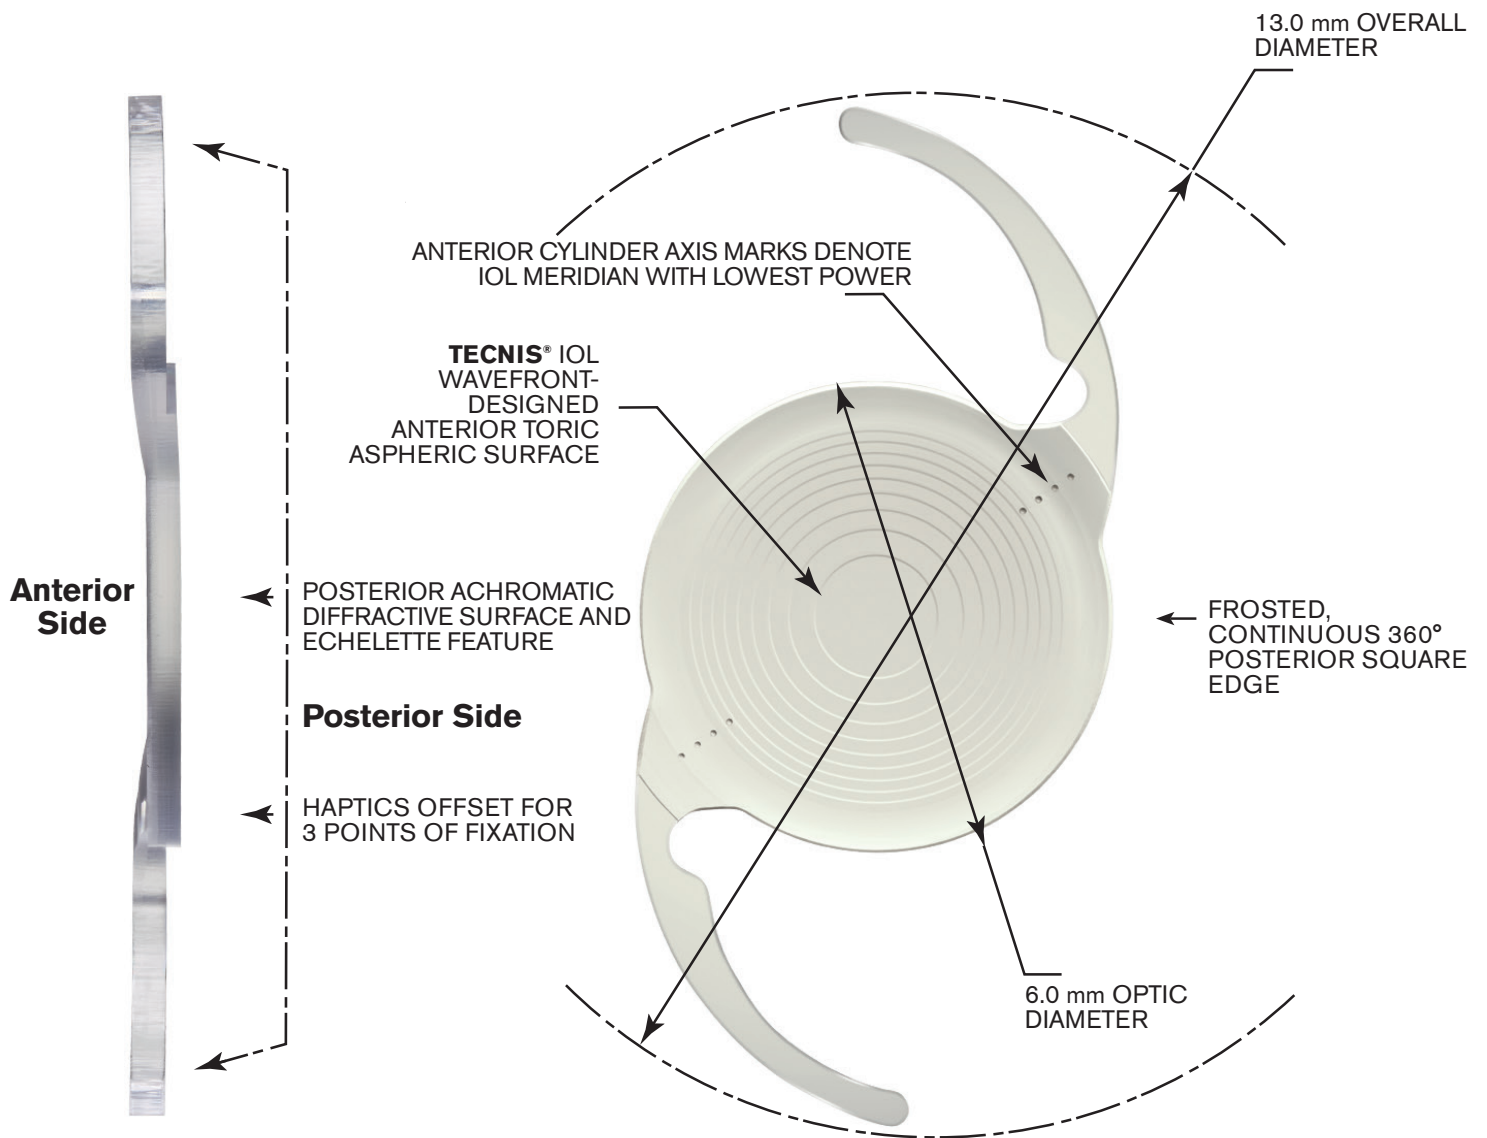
13.0 mm OVERALL DIAMETER

ANTERIOR CYLINDER AXIS MARKS DENOTE IOL MERIDIAN WITH LOWEST POWER

TECNIS® IOL WAVEFRONT-DESIGNED ANTERIOR TORIC ASPHERIC SURFACE

Anterior Side

POSTERIOR ACHROMATIC DIFFRACTIVE SURFACE AND ECHELETTE FEATURE

FROSTED, CONTINUOUS 360° POSTERIOR SQUARE EDGE

Posterior Side

HAPTICS OFFSET FOR 3 POINTS OF FIXATION

6.0 mm OPTIC DIAMETER